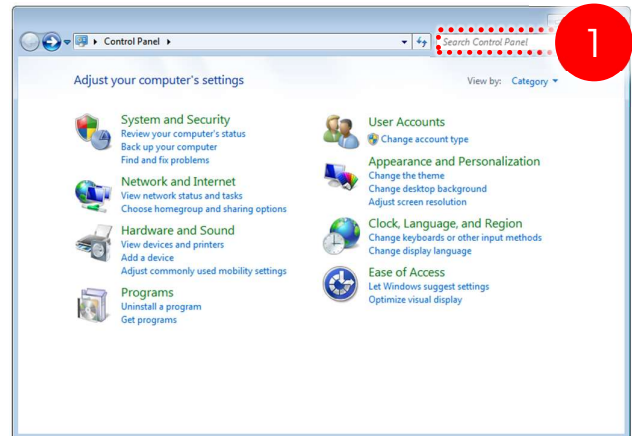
Control Panel

Search Control Panel

1

Adjust your computer's settings

View by: Category

System and Security
Review your computer's status
Back up your computer
Find and fix problems

Network and Internet
View network status and tasks
Choose homegroup and sharing options

Hardware and Sound
View devices and printers
Add a device
Adjust commonly used mobility settings

Programs
Uninstall a program
Get programs

User Accounts
Change account type

Appearance and Personalization
Change the theme
Change desktop background
Adjust screen resolution

Clock, Language, and Region
Change keyboards or other input methods
Change display language

Ease of Access
Let Windows suggest settings
Optimize visual display